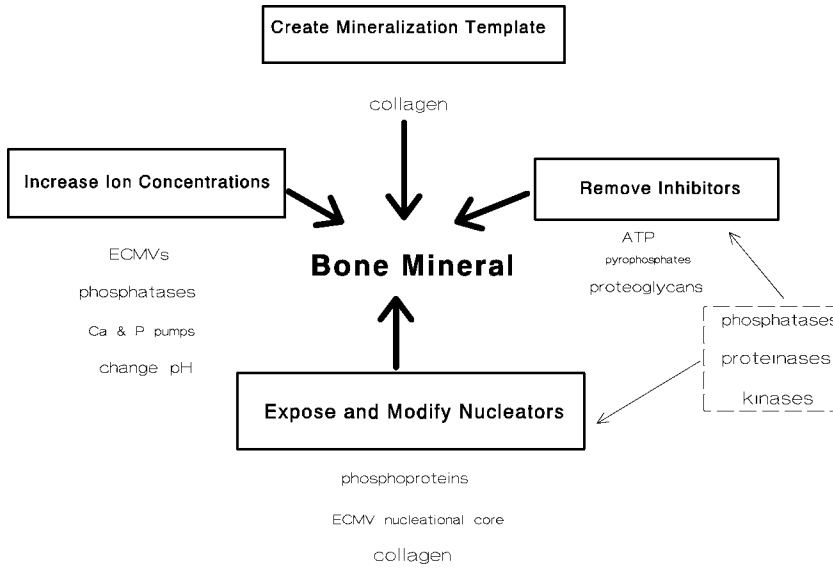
Create Mineralization Template

collagen

Increase Ion Concentrations

Remove Inhibitors

ECMVs

phosphatases

Ca & P pumps

change pH

Bone Mineral

ATP

pyrophosphates

proteoglycans

phosphatases

proteinases

kinases

Expose and Modify Nucleators

phosphoproteins

ECMV nucleational core

collagen